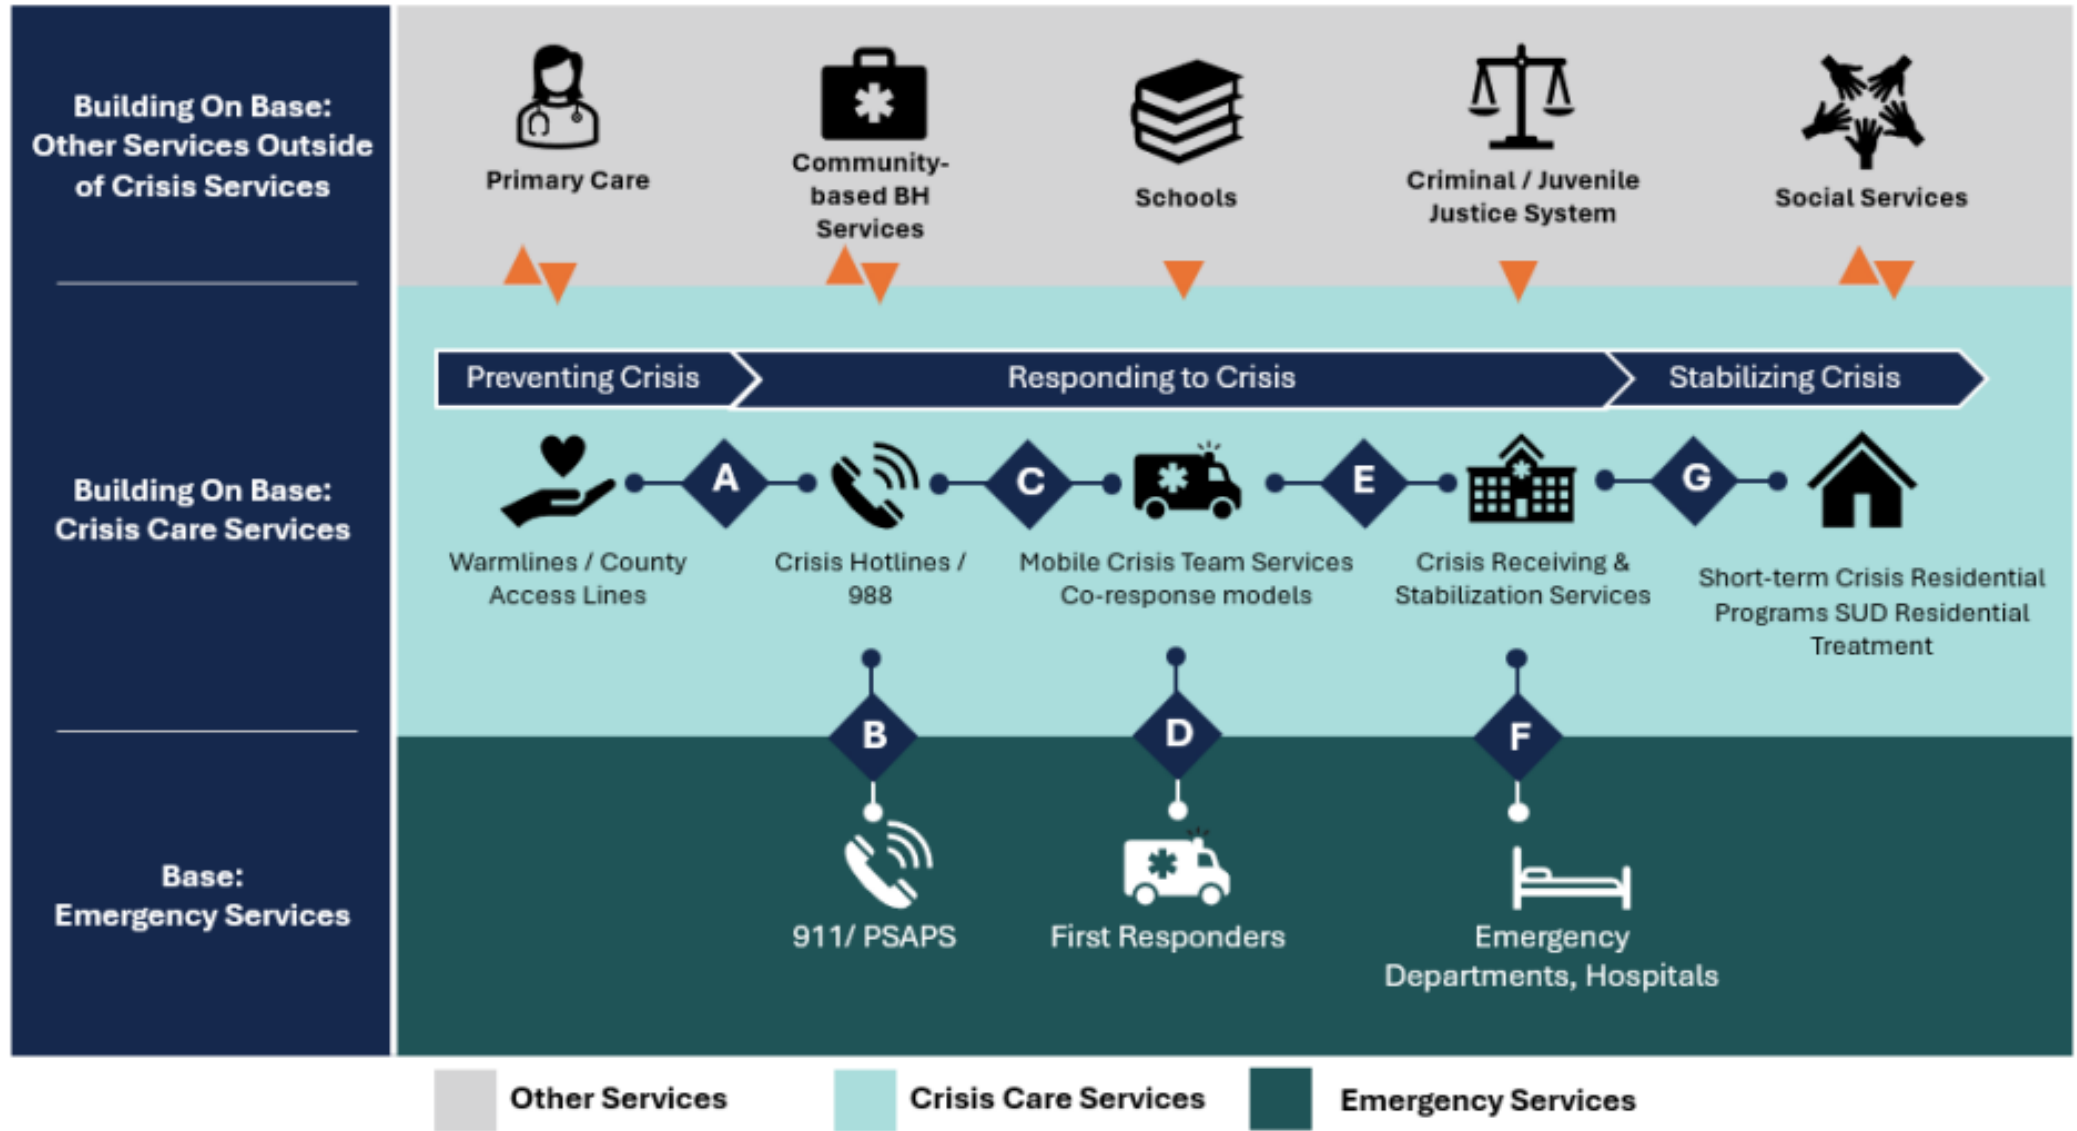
Building On Base: Other Services Outside of Crisis Services

Primary Care

Community-based BH Services

Schools

Criminal / Juvenile Justice System

Social Services

Building On Base: Crisis Care Services

Preventing Crisis

Responding to Crisis

Stabilizing Crisis

A

C

E

G

Warmlines / County Access Lines

Crisis Hotlines / 988

Mobile Crisis Team Services Co-response models

Crisis Receiving & Stabilization Services

Short-term Crisis Residential Programs SUD Residential Treatment

B

D

F

Base: Emergency Services

911/ PSAPS

First Responders

Emergency Departments, Hospitals

Other Services

Crisis Care Services

Emergency Services